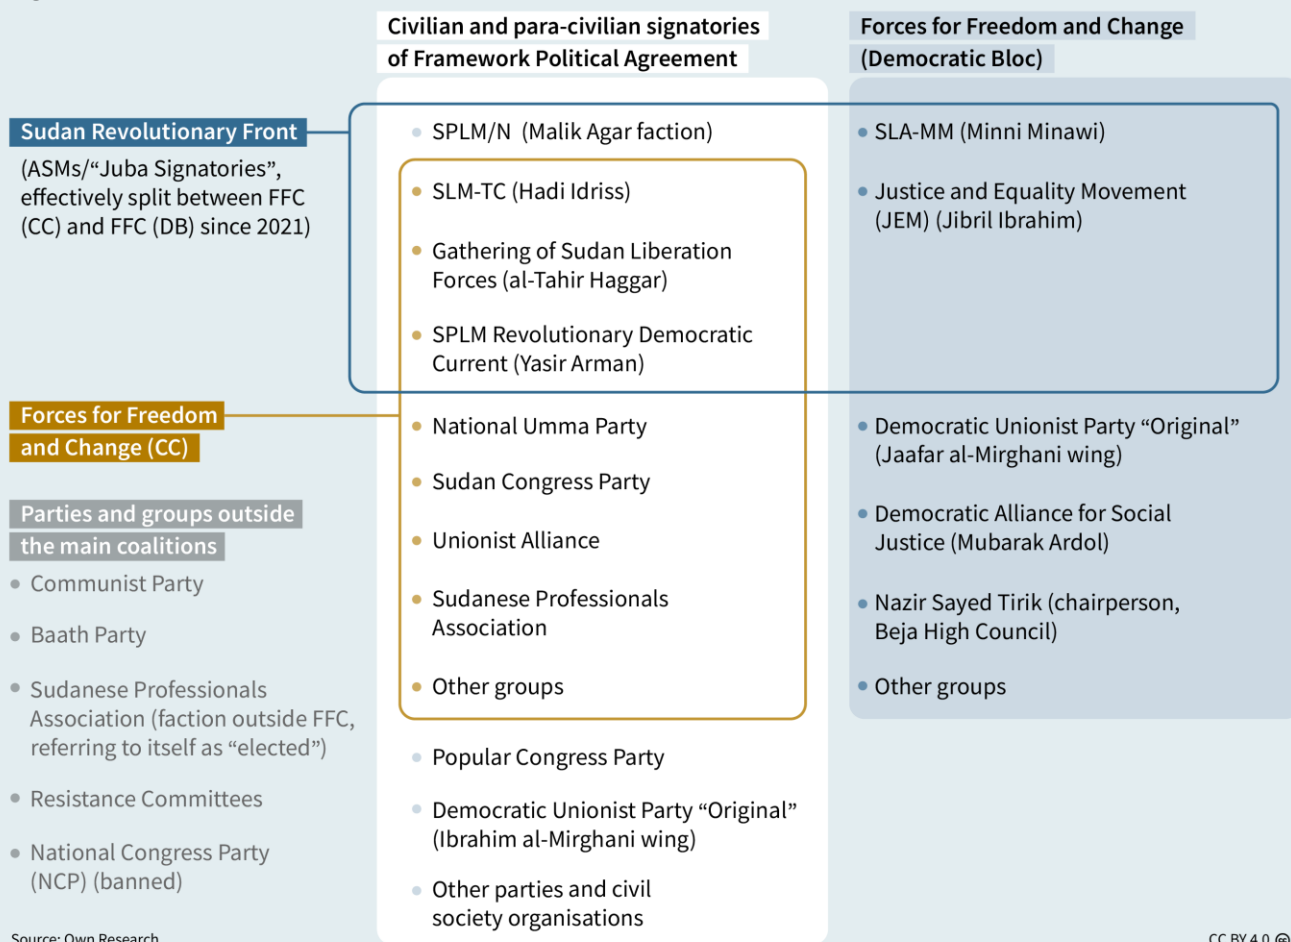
Civilian and para-civilian signatories of Framework Political Agreement

Forces for Freedom and Change (Democratic Bloc)

Sudan Revolutionary Front

(ASMs/“Juba Signatories”, effectively split between FFC (CC) and FFC (DB) since 2021)

Forces for Freedom and Change (CC)

Parties and groups outside the main coalitions

• Communist Party
• Baath Party
• Sudanese Professionals Association (faction outside FFC, referring to itself as “elected”)
• Resistance Committees
• National Congress Party (NCP) (banned)

• SPLM/N (Malik Agar faction)
• SLM-TC (Hadi Idriss)
• Gathering of Sudan Liberation Forces (al-Tahir Haggar)
• SPLM Revolutionary Democratic Current (Yasir Arman)
• National Umma Party
• Sudan Congress Party
• Unionist Alliance
• Sudanese Professionals Association
• Other groups
• Popular Congress Party
• Democratic Unionist Party “Original” (Ibrahim al-Mirghani wing)
• Other parties and civil society organisations

• SLA-MM (Minni Minawi)
• Justice and Equality Movement (JEM) (Jibril Ibrahim)
• Democratic Unionist Party “Original” (Jaafar al-Mirghani wing)
• Democratic Alliance for Social Justice (Mubarak Ardol)
• Nazir Sayed Tirik (chairperson, Beja High Council)
• Other groups

Source: Own Research

CC BY 4.0